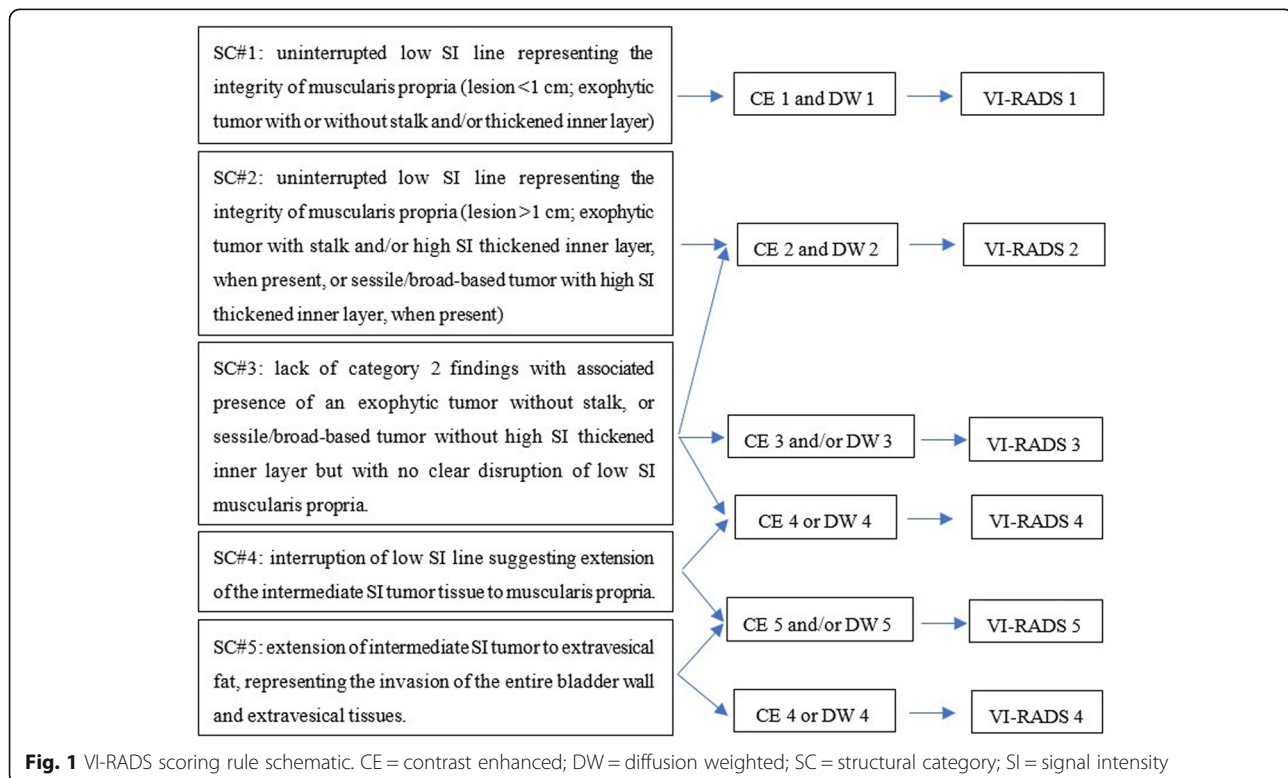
SC#1: uninterrupted low SI line representing the integrity of muscularis propria (lesion <1 cm; exophytic tumor with or without stalk and/or thickened inner layer)

CE 1 and DW 1

VI-RADS 1

SC#2: uninterrupted low SI line representing the integrity of muscularis propria (lesion >1 cm; exophytic tumor with stalk and/or high SI thickened inner layer, when present, or sessile/broad-based tumor with high SI thickened inner layer, when present)

CE 2 and DW 2

VI-RADS 2

SC#3: lack of category 2 findings with associated presence of an exophytic tumor without stalk, or sessile/broad-based tumor without high SI thickened inner layer but with no clear disruption of low SI muscularis propria.

CE 3 and/or DW 3

VI-RADS 3

CE 4 or DW 4

VI-RADS 4

SC#4: interruption of low SI line suggesting extension of the intermediate SI tumor tissue to muscularis propria.

CE 5 and/or DW 5

VI-RADS 5

SC#5: extension of intermediate SI tumor to extravesical fat, representing the invasion of the entire bladder wall and extravesical tissues.

CE 4 or DW 4

VI-RADS 4

**Fig. 1** VI-RADS scoring rule schematic. CE = contrast enhanced; DW = diffusion weighted; SC = structural category; SI = signal intensity